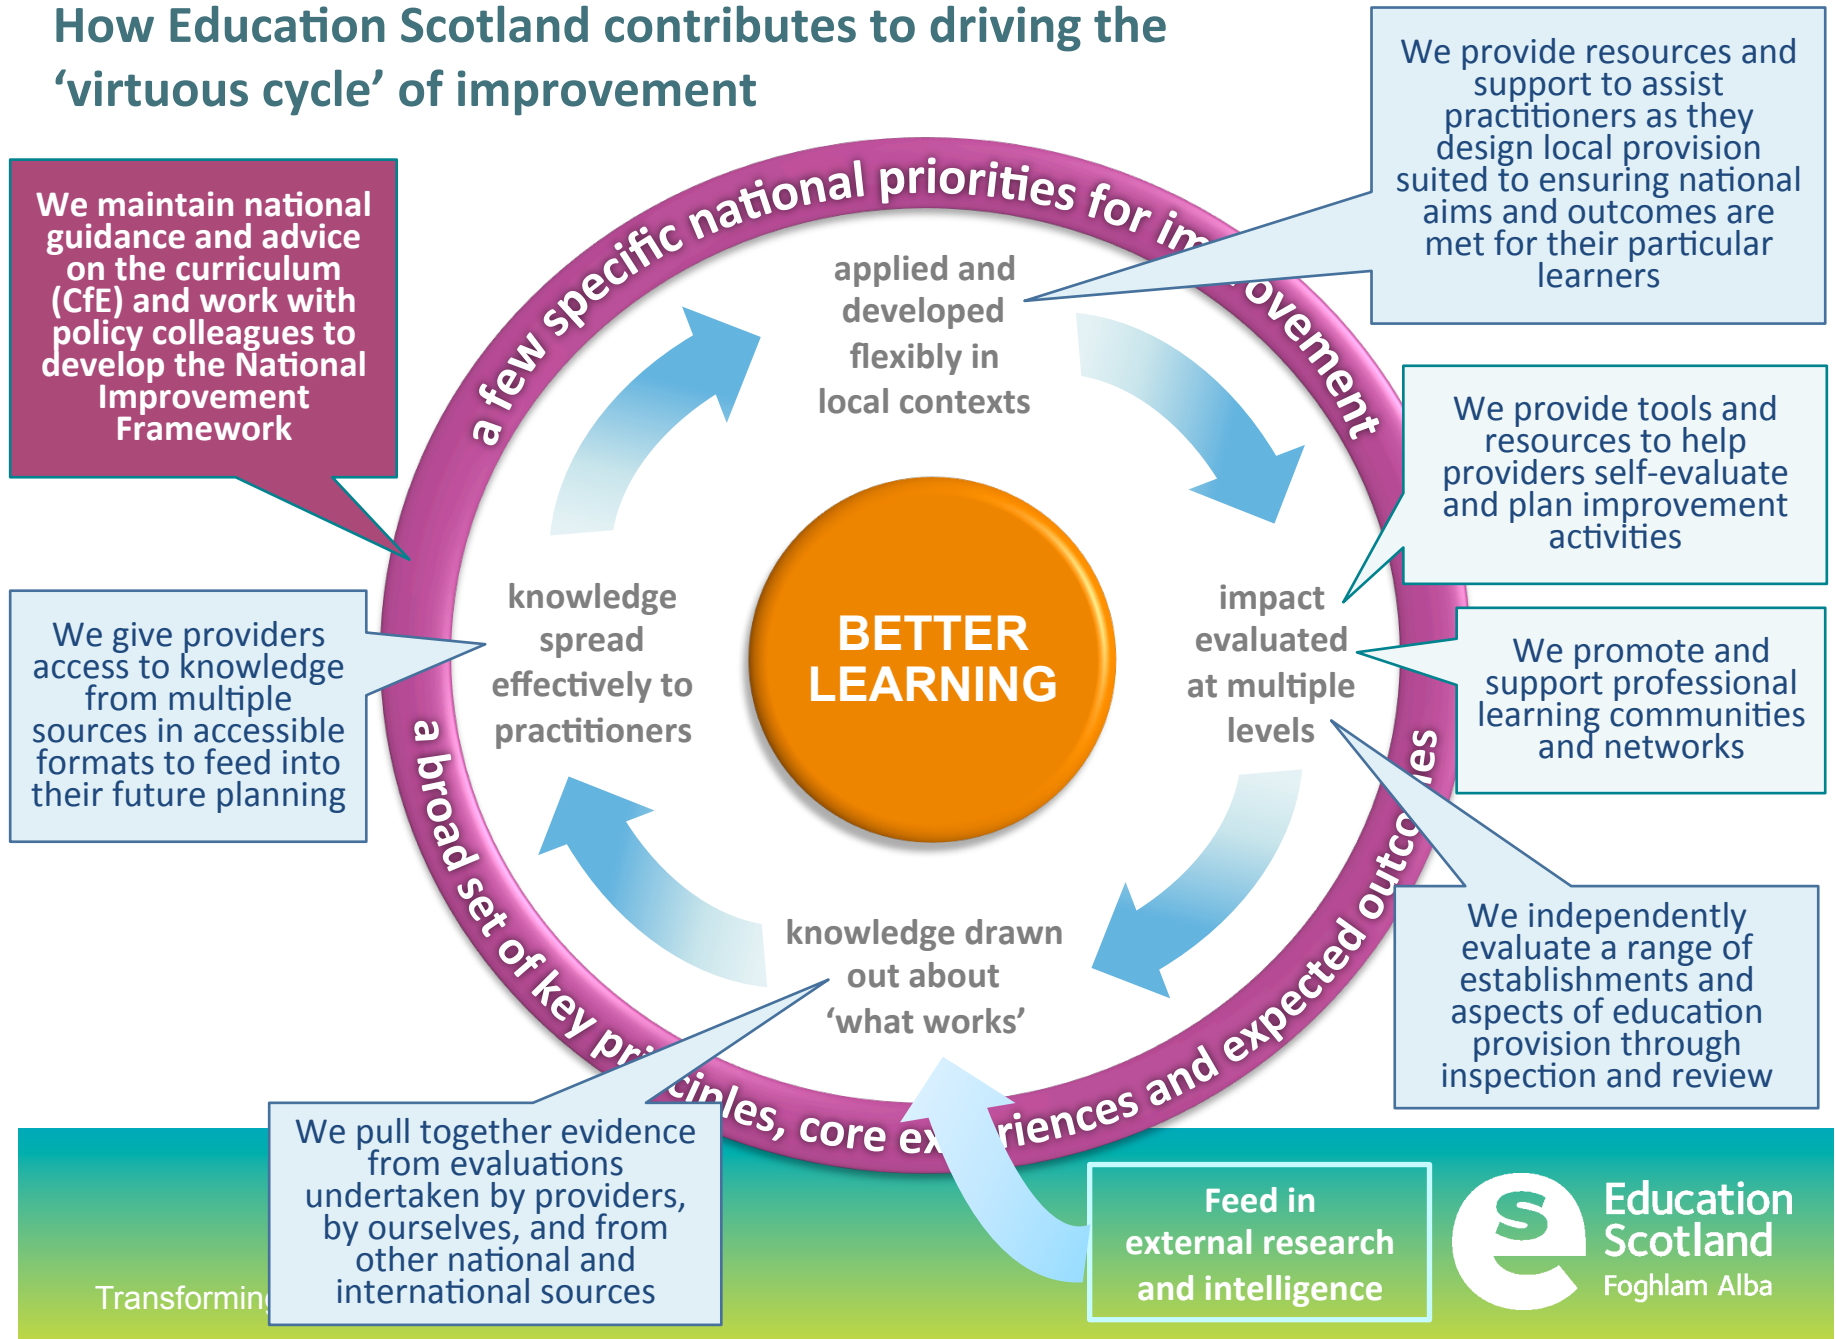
How Education Scotland contributes to driving the 'virtuous cycle' of improvement

We maintain national guidance and advice on the curriculum (CfE) and work with policy colleagues to develop the National Improvement Framework

We provide resources and support to assist practitioners as they design local provision suited to ensuring national aims and outcomes are met for their particular learners

a few specific national priorities for im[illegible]ovement

applied and developed flexibly in local contexts

We provide tools and resources to help providers self-evaluate and plan improvement activities

knowledge spread effectively to practitioners

BETTER LEARNING

impact evaluated at multiple levels

We promote and support professional learning communities and networks

We give providers access to knowledge from multiple sources in accessible formats to feed into their future planning

a broad set of key pri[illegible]ciples, core ex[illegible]riences and expected outco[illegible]es

knowledge drawn out about 'what works'

We independently evaluate a range of establishments and aspects of education provision through inspection and review

We pull together evidence from evaluations undertaken by providers, by ourselves, and from other national and international sources

Feed in external research and intelligence

Transformin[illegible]

Education Scotland
Foghlam Alba